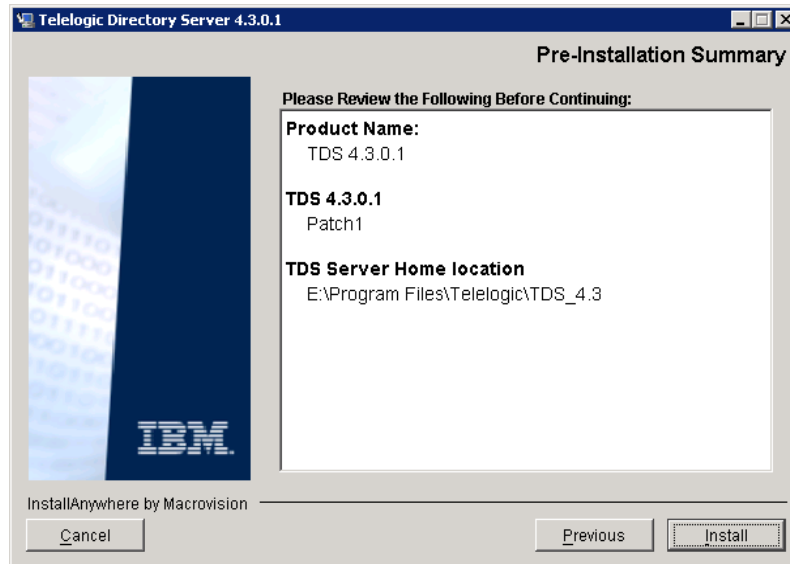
Telelogic Directory Server 4.3.0.1

Pre-Installation Summary

Please Review the Following Before Continuing:

Product Name:
TDS 4.3.0.1

TDS 4.3.0.1
Patch1

TDS Server Home location
E:\Program Files\Telelogic\TDS_4.3

IBM.

InstallAnywhere by Macrovision

Cancel

Previous

Install